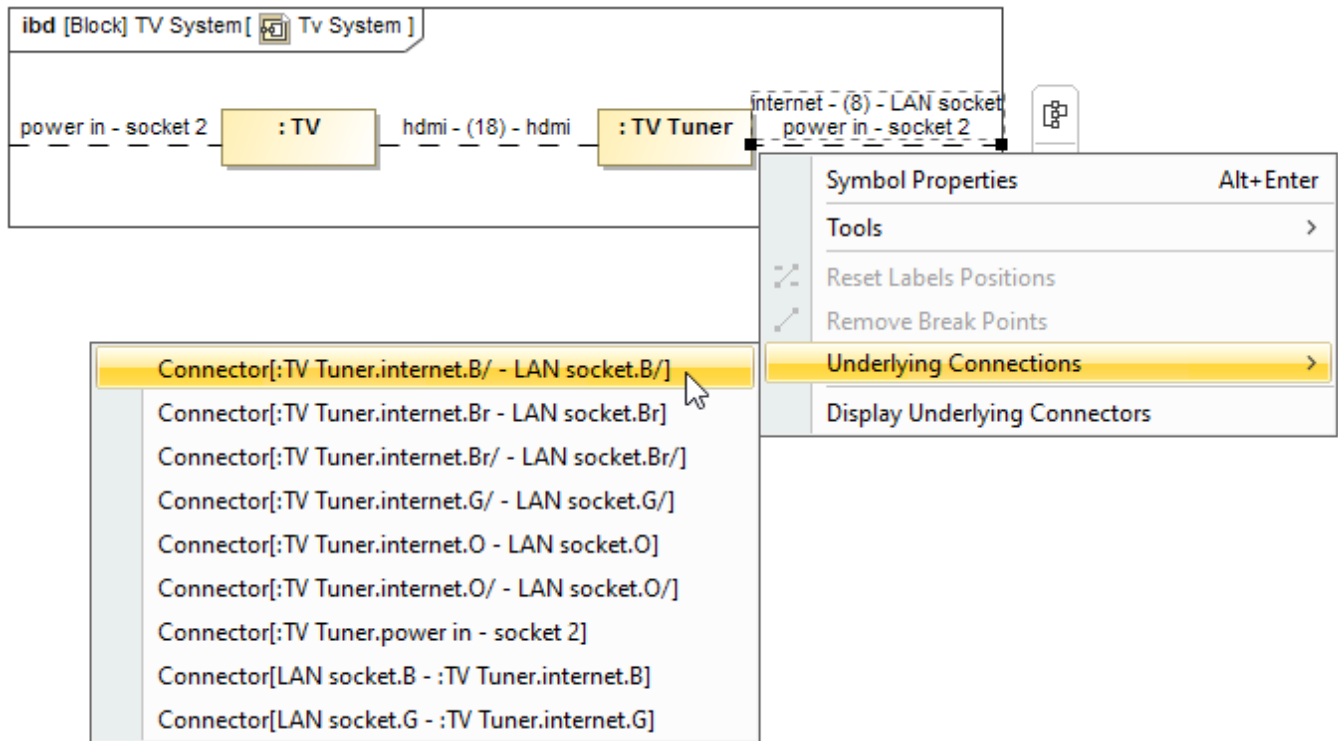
ibd [Block] TV System [ Tv System ]

power in - socket 2

: TV

hdmi - (18) - hdmi

: TV Tuner

internet - (8) - LAN socket
power in - socket 2

Symbol Properties Alt+Enter
Tools >
Reset Labels Positions
Remove Break Points
Underlying Connections >
Display Underlying Connectors

Connector[:TV Tuner.internet.B/ - LAN socket.B/]
Connector[:TV Tuner.internet.Br - LAN socket.Br]
Connector[:TV Tuner.internet.Br/ - LAN socket.Br/]
Connector[:TV Tuner.internet.G/ - LAN socket.G/]
Connector[:TV Tuner.internet.O - LAN socket.O]
Connector[:TV Tuner.internet.O/ - LAN socket.O/]
Connector[:TV Tuner.power in - socket 2]
Connector[LAN socket.B - :TV Tuner.internet.B]
Connector[LAN socket.G - :TV Tuner.internet.G]